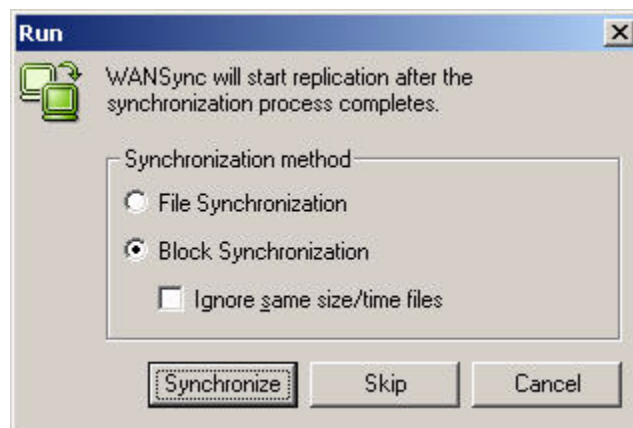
Run

WANSync will start replication after the synchronization process completes.

Synchronization method

File Synchronization

Block Synchronization

Ignore same size/time files

Synchronize

Skip

Cancel